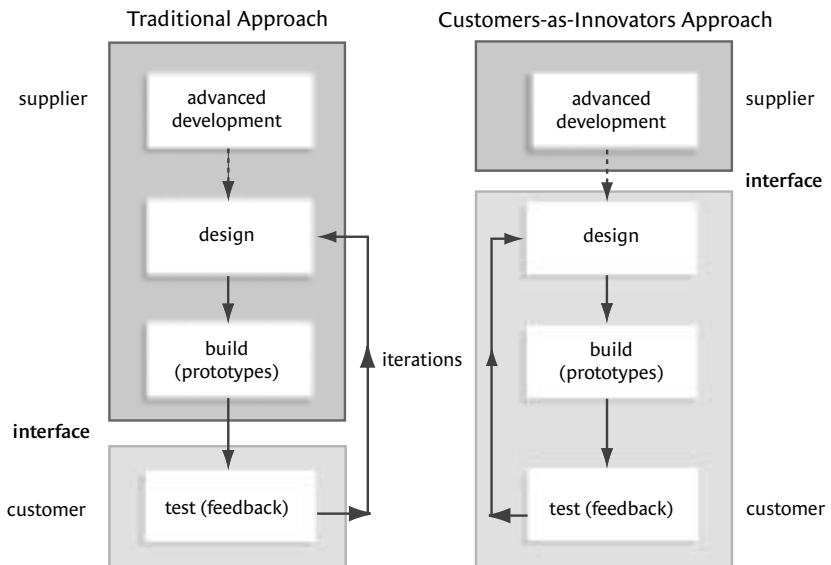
Traditional Approach

supplier

advanced development

design

build (prototypes)

iterations

interface

customer

test (feedback)

Customers-as-Innovators Approach

advanced development

supplier

interface

design

build (prototypes)

test (feedback)

customer